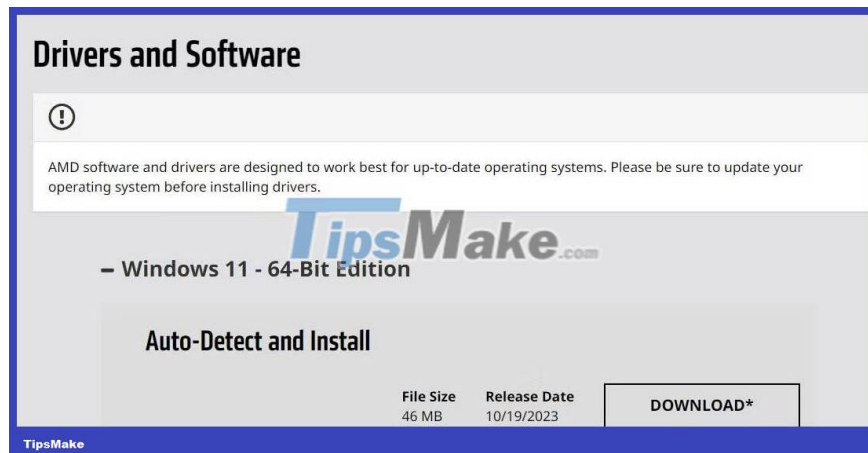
Drivers and Software

AMD software and drivers are designed to work best for up-to-date operating systems. Please be sure to update your operating system before installing drivers.

TipsMake.com

– Windows 11 - 64-Bit Edition

Auto-Detect and Install

| File Size | Release Date |
|---|---|
| 46 MB | 10/19/2023 |

DOWNLOAD*

TipsMake